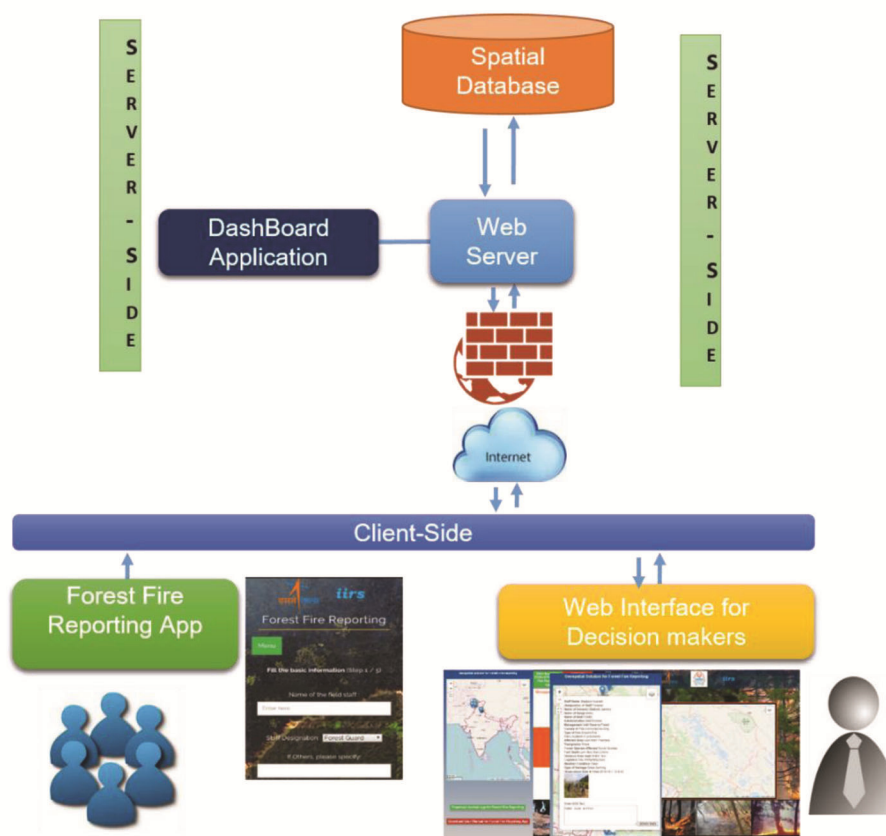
SERVER-SIDE

Spatial Database

SERVER-SIDE

DashBoard Application

Web Server

Internet

Client-Side

Forest Fire Reporting App

iirs

Forest Fire Reporting

Menu

Fill the basic information (Step 1 / 3)

Name of the field staff

Enter here

Staff Designation Forest Guard

If Others, please specify:

Web Interface for Decision makers

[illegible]